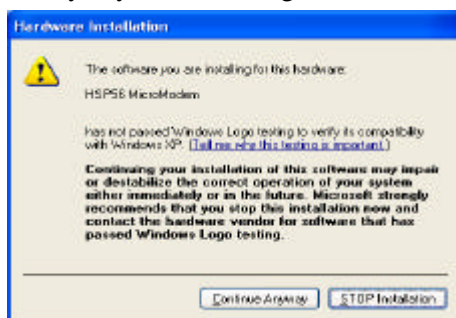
Hardware Installation

The software you are installing for this hardware:

HSP56 MicroModem

has not passed Windows Logo testing to verify its compatibility with Windows XP. (Tell me why this testing is important.)

Continuing your installation of this software may impair or destabilize the correct operation of your system either immediately or in the future. Microsoft strongly recommends that you stop this installation now and contact the hardware vendor for software that has passed Windows Logo testing.

Continue Anyway

STOP Installation